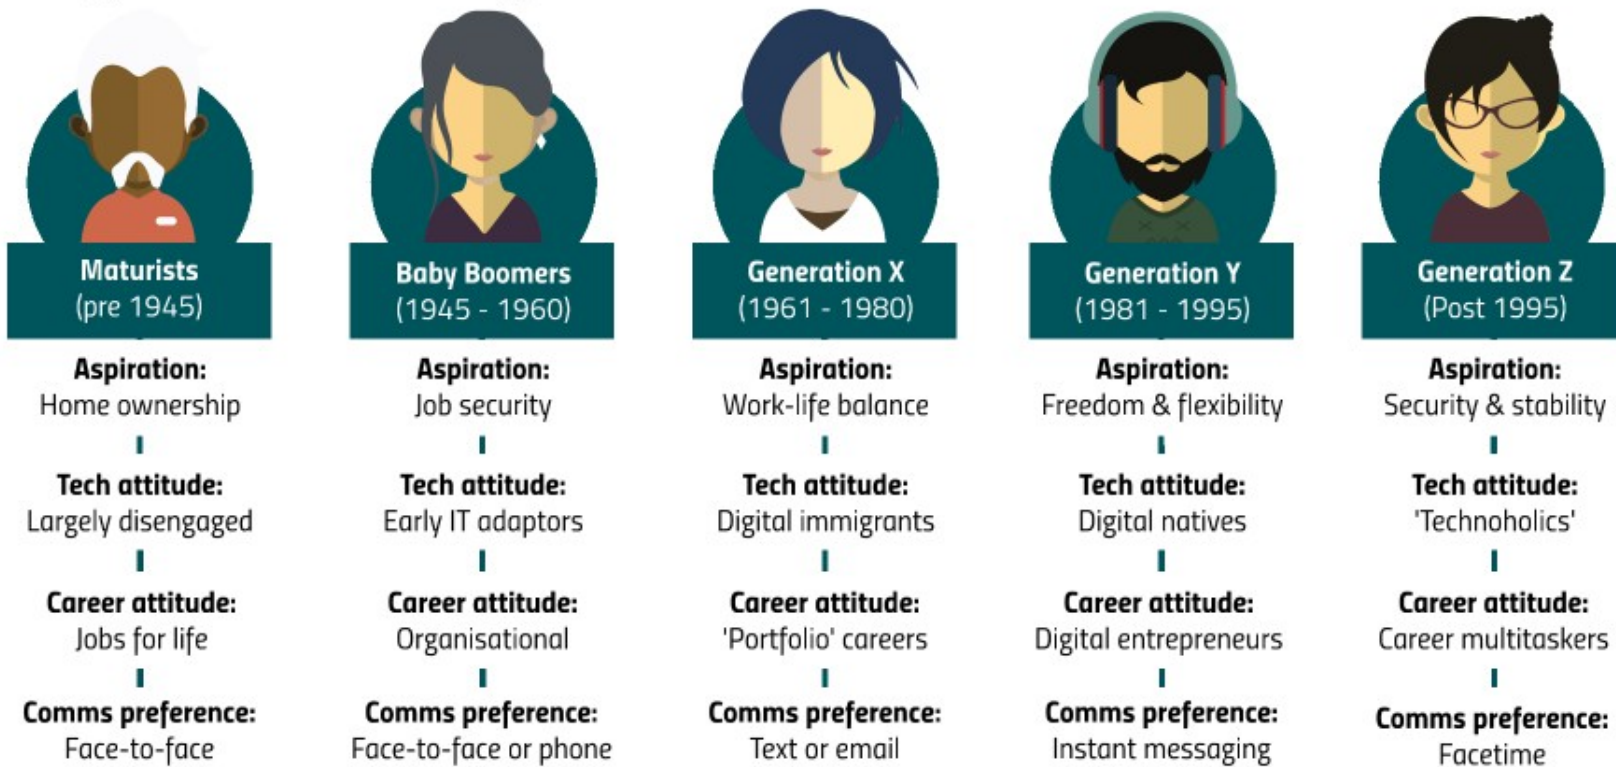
Maturists
(pre 1945)

Aspiration:
Home ownership

Tech attitude:
Largely disengaged

Career attitude:
Jobs for life

Comms preference:
Face-to-face

Baby Boomers
(1945 - 1960)

Aspiration:
Job security

Tech attitude:
Early IT adaptors

Career attitude:
Organisational

Comms preference:
Face-to-face or phone

Generation X
(1961 - 1980)

Aspiration:
Work-life balance

Tech attitude:
Digital immigrants

Career attitude:
'Portfolio' careers

Comms preference:
Text or email

Generation Y
(1981 - 1995)

Aspiration:
Freedom & flexibility

Tech attitude:
Digital natives

Career attitude:
Digital entrepreneurs

Comms preference:
Instant messaging

Generation Z
(Post 1995)

Aspiration:
Security & stability

Tech attitude:
'Technoholics'

Career attitude:
Career multitaskers

Comms preference:
Facetime